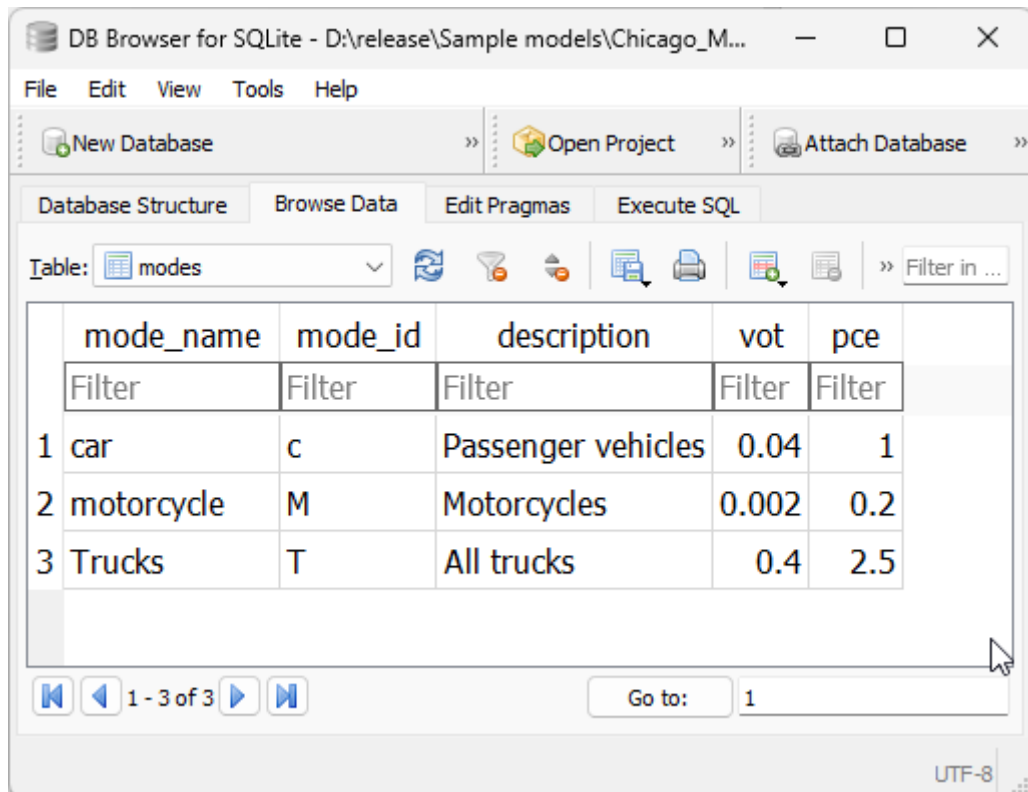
DB Browser for SQLite - D:\release\Sample models\Chicago_M...

File Edit View Tools Help

New Database » Open Project » Attach Database »

Database Structure Browse Data Edit Pragmas Execute SQL

Table: modes » Filter in ...

| | mode_name | mode_id | description | vot | pce |
|---|---|---|---|---|---|
| | Filter | Filter | Filter | Filter | Filter |
| 1 | car | c | Passenger vehicles | 0.04 | 1 |
| 2 | motorcycle | M | Motorcycles | 0.002 | 0.2 |
| 3 | Trucks | T | All trucks | 0.4 | 2.5 |

1 - 3 of 3 Go to: 1

UTF-8